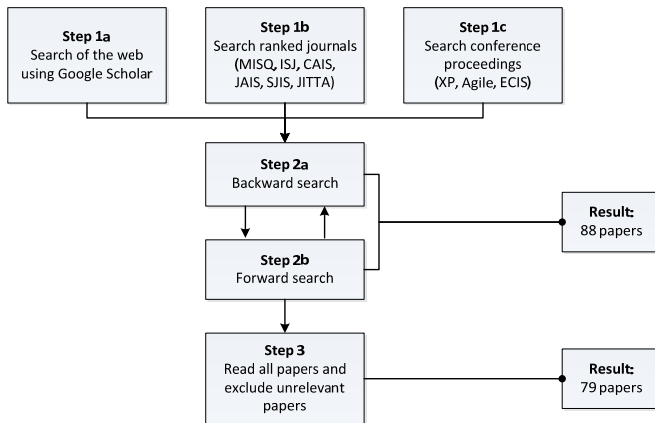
Step 1a
Search of the web using Google Scholar

Step 1b
Search ranked journals (MISQ, ISJ, CAIS, JAIS, SJIS, JITTA)

Step 1c
Search conference proceedings (XP, Agile, ECIS)

Step 2a
Backward search

Step 2b
Forward search

Result:
88 papers

Step 3
Read all papers and exclude unrelevant papers

Result:
79 papers